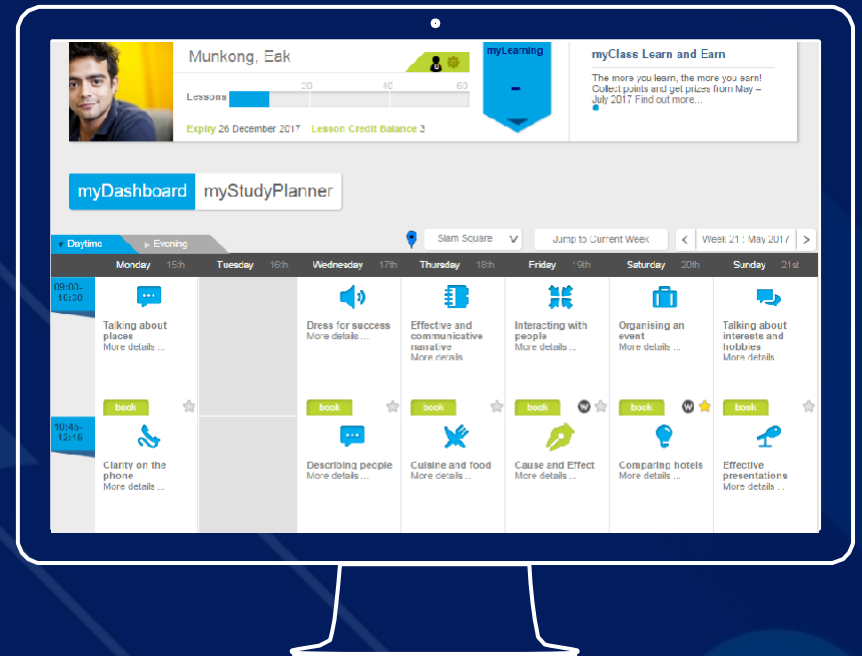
Munkong, Eak

Lessons 20 40 60

Expiry 26 December 2017 Lesson Credit Balance 3

myLearning

-

myClass Learn and Earn

The more you learn, the more you earn! Collect points and get prizes from May – July 2017 Find out more...

myDashboard myStudyPlanner

Daytime Evening

Siam Square

Jump to Current Week

Week 21 : May 2017

| | Monday 15th | Tuesday 16th | Wednesday 17th | Thursday 18th | Friday 19th | Saturday 20th | Sunday 21st |
|---|---|---|---|---|---|---|---|
| 09:00-10:30 | Talking about places More details ... book | | Dress for success More details ... book | Effective and communicative narrative More details book | Interacting with people More details ... book | Organising an event More details ... book | Talking about interests and hobbies More details book |
| 10:45-12:15 | Clarity on the phone More details ... | | Describing people More details ... | Cuisine and food More details ... | Cause and Effect More details ... | Comparing hotels More details ... | Effective presentations More details ... |